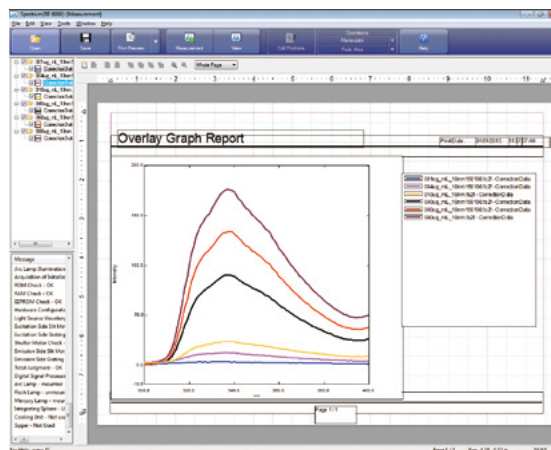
Spectrum [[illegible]] - [Measurement]

File Edit View Tools Window Help

Open

Save

Print Preview

Measurement

View

Edit Positions

Operations

Manipulate

Peak Area

Help

Whole Page

Overlay Graph Report

Print Date

Message

Arc Lamp Illumination

Acquisition of Initialize

ROM Check - OK

RAM Check - OK

EEPROM Check - OK

Hardware Configuratio

Light Source Wavelen

Excitation Side Slit Mo

Excitation Side Grating

Shutter Motor Check -

Emission Side Slit Mo

Emission Side Grating

Total Judgment - OK

Digital Signal Processo

Arc Lamp - mounted

Flash Lamp - unmount

Mercury Lamp - mour

Integrating Sphere - U

Cooling Unit - Not Use

Sipper - Not Used

200.0

150.0

100.0

50.0

0.0

-10.0

Intensity

500.0

520.0

540.0

560.0

580.0

600.0

nm

Page 1/1

For Help, press F1